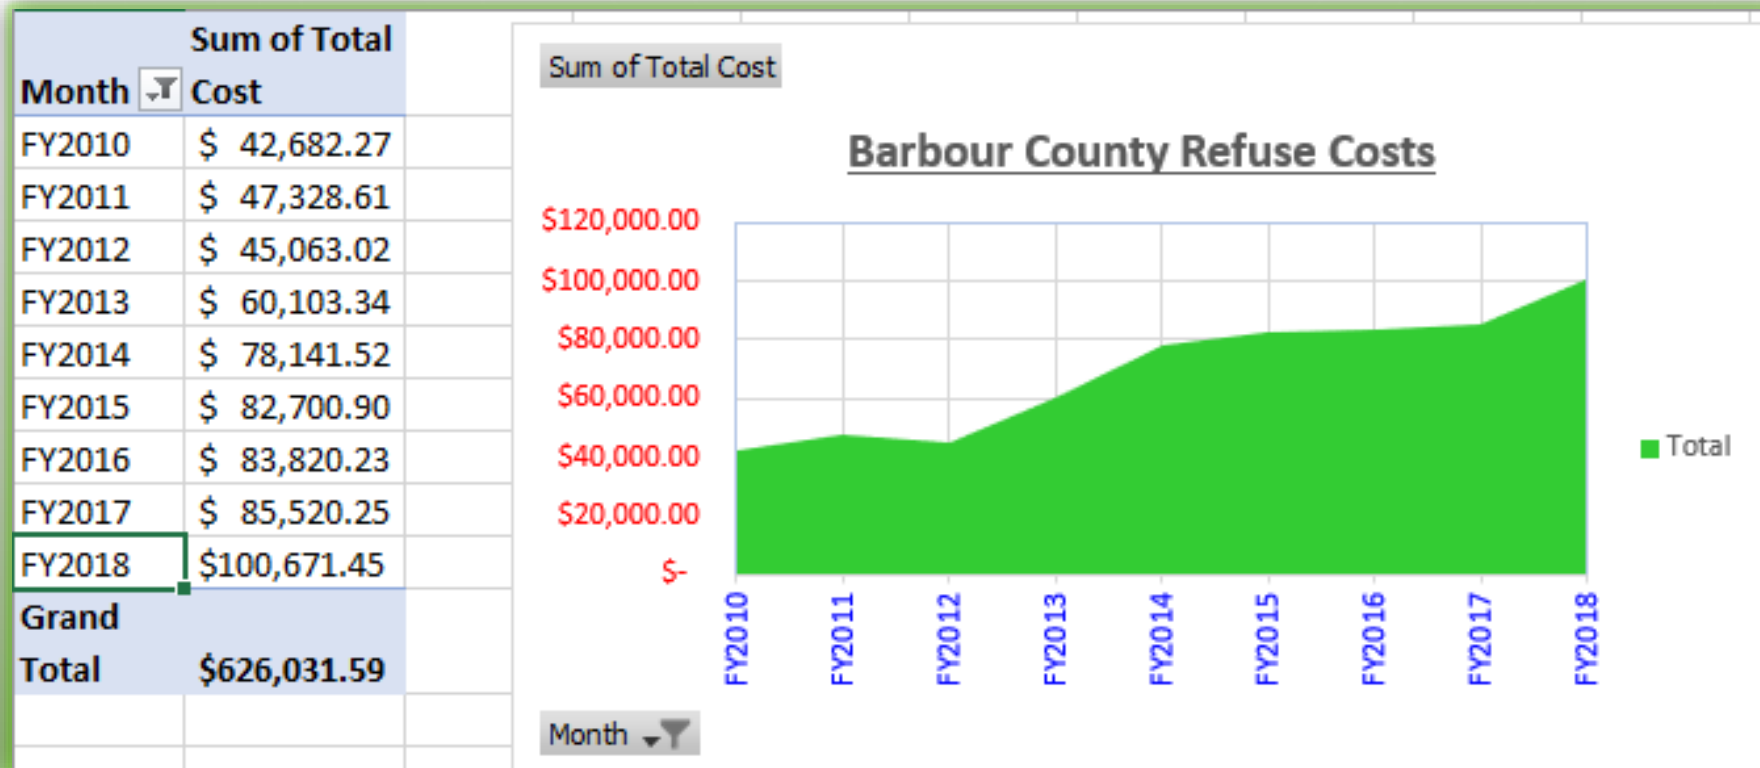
| Month | Sum of Total Cost |
|---|---|
| FY2010 | $ 42,682.27 |
| FY2011 | $ 47,328.61 |
| FY2012 | $ 45,063.02 |
| FY2013 | $ 60,103.34 |
| FY2014 | $ 78,141.52 |
| FY2015 | $ 82,700.90 |
| FY2016 | $ 83,820.23 |
| FY2017 | $ 85,520.25 |
| FY2018 | $100,671.45 |
| Grand Total | $626,031.59 |

Sum of Total Cost

Barbour County Refuse Costs

$120,000.00
$100,000.00
$80,000.00
$60,000.00
$40,000.00
$20,000.00
$-

FY2010 FY2011 FY2012 FY2013 FY2014 FY2015 FY2016 FY2017 FY2018

Total

Month